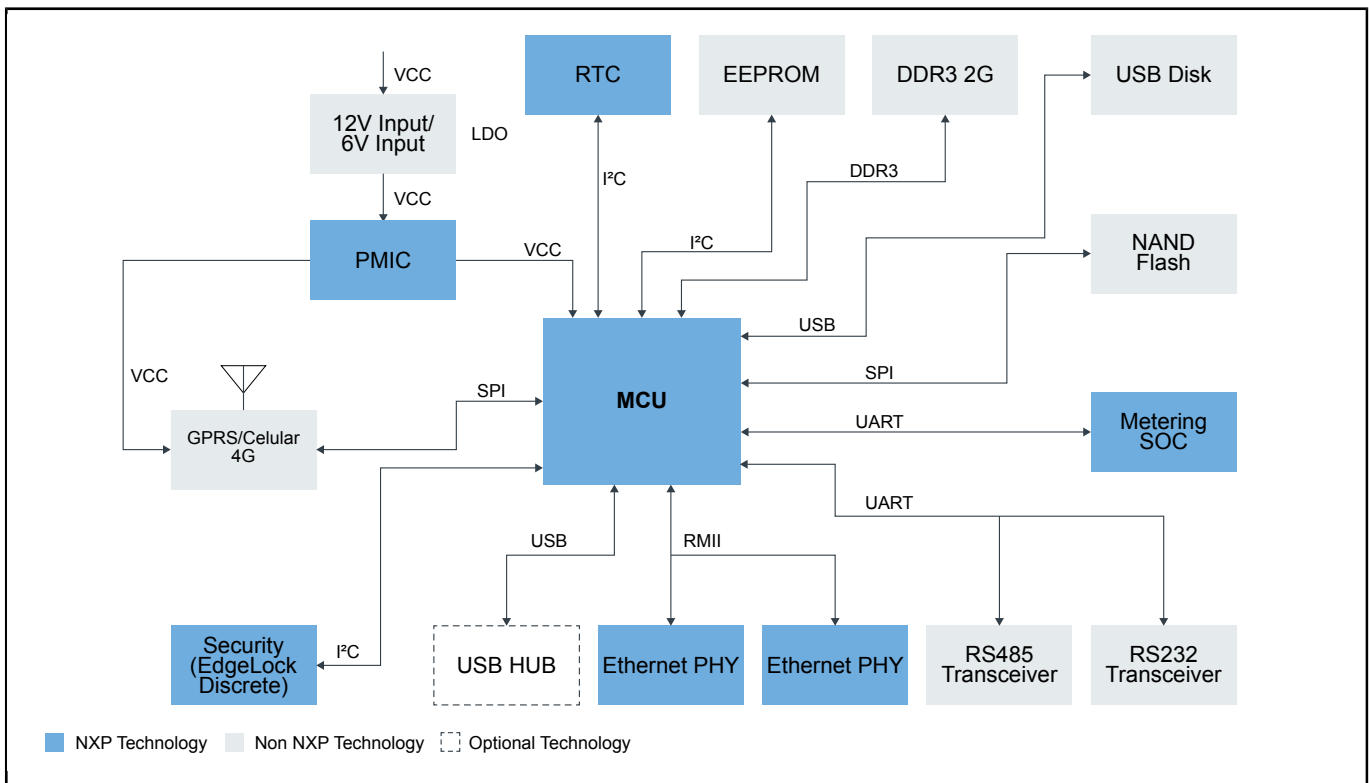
VCC

12V Input/
6V Input

LDO

VCC

PMIC

VCC

RTC

$I^2C$

EEPROM

$I^2C$

DDR3 2G

DDR3

USB Disk

NAND
Flash

USB

SPI

MCU

VCC

SPI

GPRS/Celular
4G

UART

Metering
SOC

UART

USB

RMII

Security
(EdgeLock
Discrete)

$I^2C$

USB HUB

Ethernet PHY

Ethernet PHY

RS485
Transceiver

RS232
Transceiver

NXP Technology

Non NXP Technology

Optional Technology